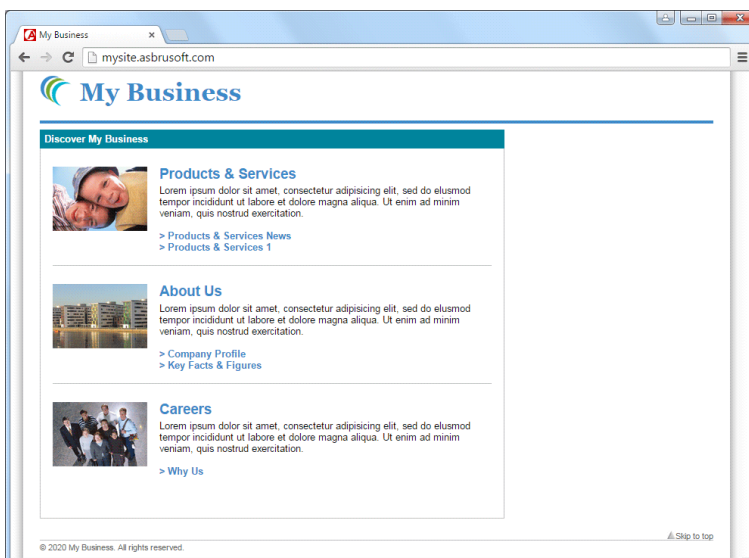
My Business
mysite.asbrusoft.com

My Business

Discover My Business

Products & Services
Lorem ipsum dolor sit amet, consectetur adipisicing elit, sed do elusmod tempor incididunt ut labore et dolore magna aliqua. Ut enim ad minim veniam, quis nostrud exercitation.

> Products & Services News
> Products & Services 1

About Us
Lorem ipsum dolor sit amet, consectetur adipisicing elit, sed do elusmod tempor incididunt ut labore et dolore magna aliqua. Ut enim ad minim veniam, quis nostrud exercitation.

> Company Profile
> Key Facts & Figures

Careers
Lorem ipsum dolor sit amet, consectetur adipisicing elit, sed do elusmod tempor incididunt ut labore et dolore magna aliqua. Ut enim ad minim veniam, quis nostrud exercitation.

> Why Us

Skip to top

© 2020 My Business. All rights reserved.